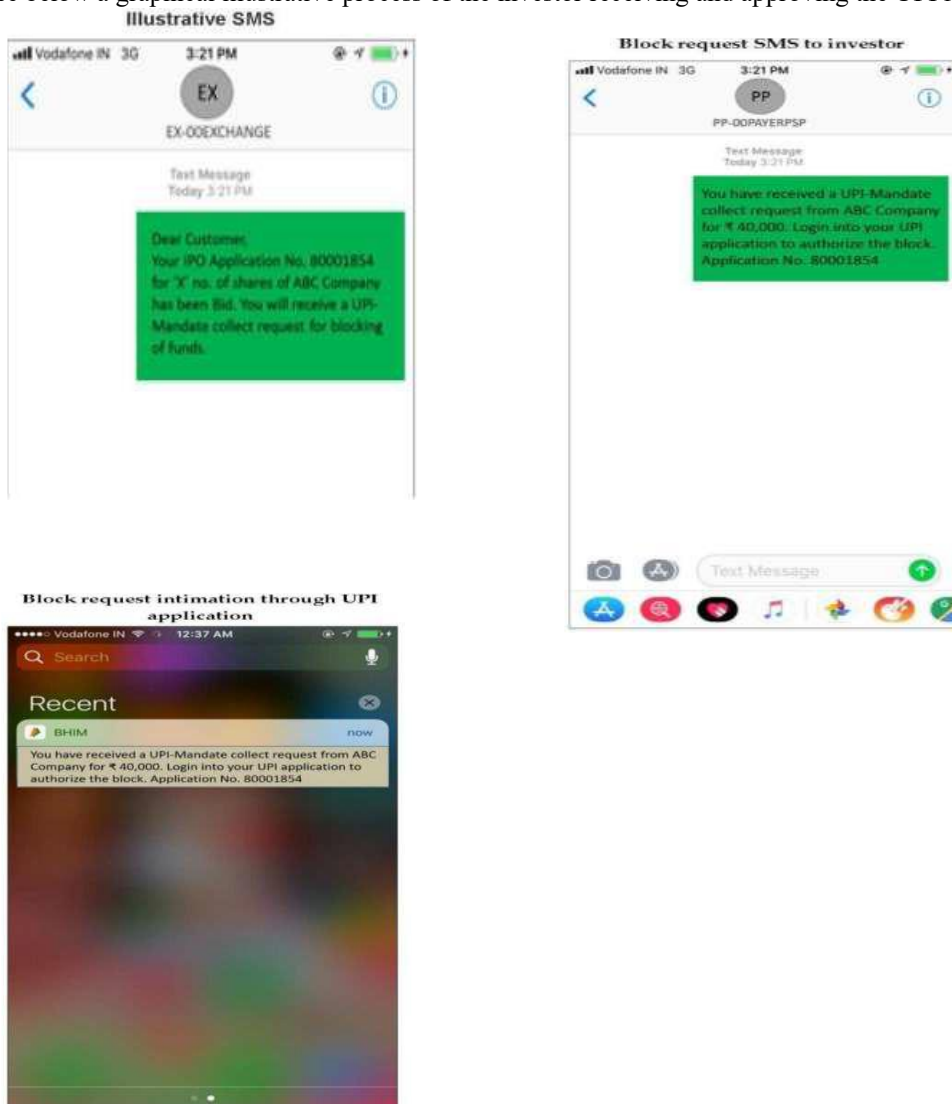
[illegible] below a graphical illustrative process of the investor receiving and approving the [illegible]

Illustrative SMS

Vodafone IN 3G 3:21 PM

EX

EX-OOEXCHANGE

Text Message
Today 3:21 PM

Dear Customer,
Your IPO Application No. 80001854 for 'X' no. of shares of ABC Company has been Bid. You will receive a UPI-Mandate collect request for blocking of funds.

Block request SMS to investor

Vodafone IN 3G 3:21 PM

PP

PP-OOPAYERPSP

Text Message
Today 3:21 PM

You have received a UPI-Mandate collect request from ABC Company for ₹ 40,000. Login into your UPI application to authorize the block. Application No. 80001854

Text Message

Block request intimation through UPI application

Vodafone IN 12:37 AM

Search

Recent

BHIM now

You have received a UPI-Mandate collect request from ABC Company for ₹ 40,000. Login into your UPI application to authorize the block. Application No. 80001854